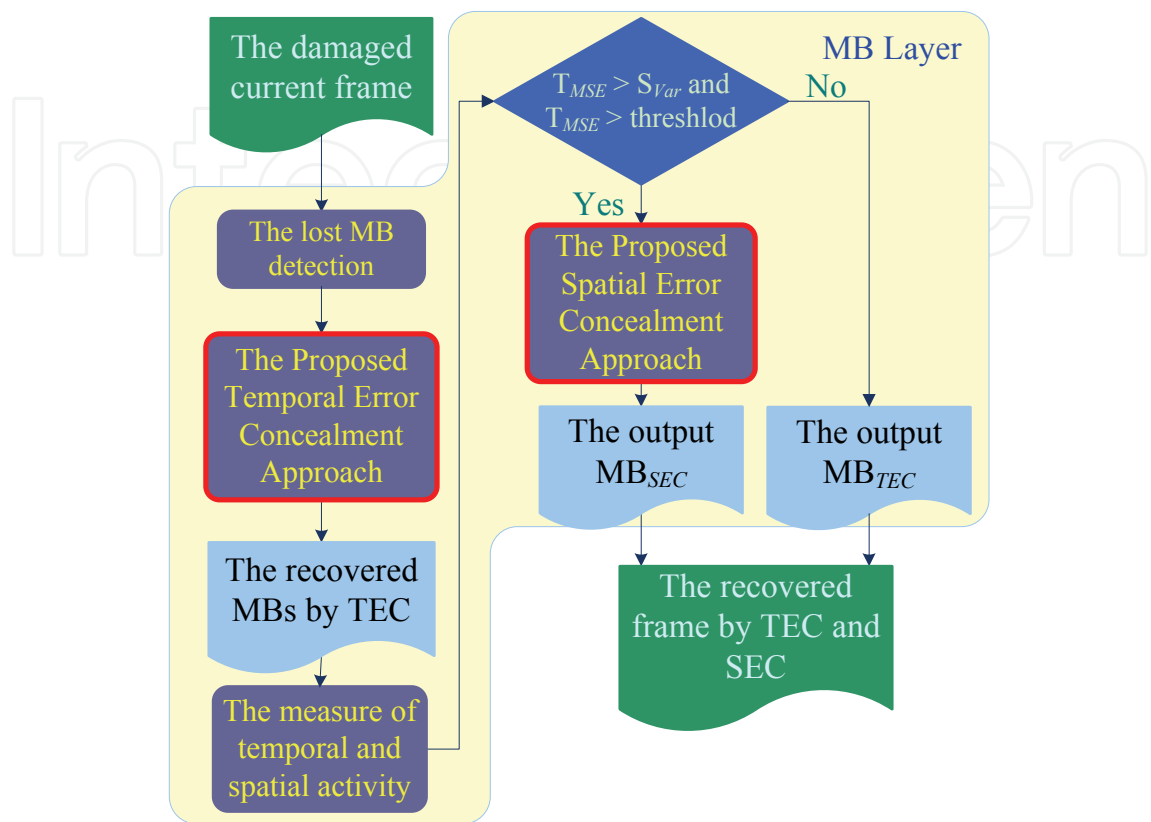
The damaged current frame

MB Layer

$T_{MSE}$ > $S_{Var}$ and $T_{MSE}$ > threshlod

No

Yes

The lost MB detection

The Proposed Temporal Error Concealment Approach

The Proposed Spatial Error Concealment Approach

The output $MB_{SEC}$

The output $MB_{TEC}$

The recovered MBs by TEC

The recovered frame by TEC and SEC

The measure of temporal and spatial activity

IntechOpen